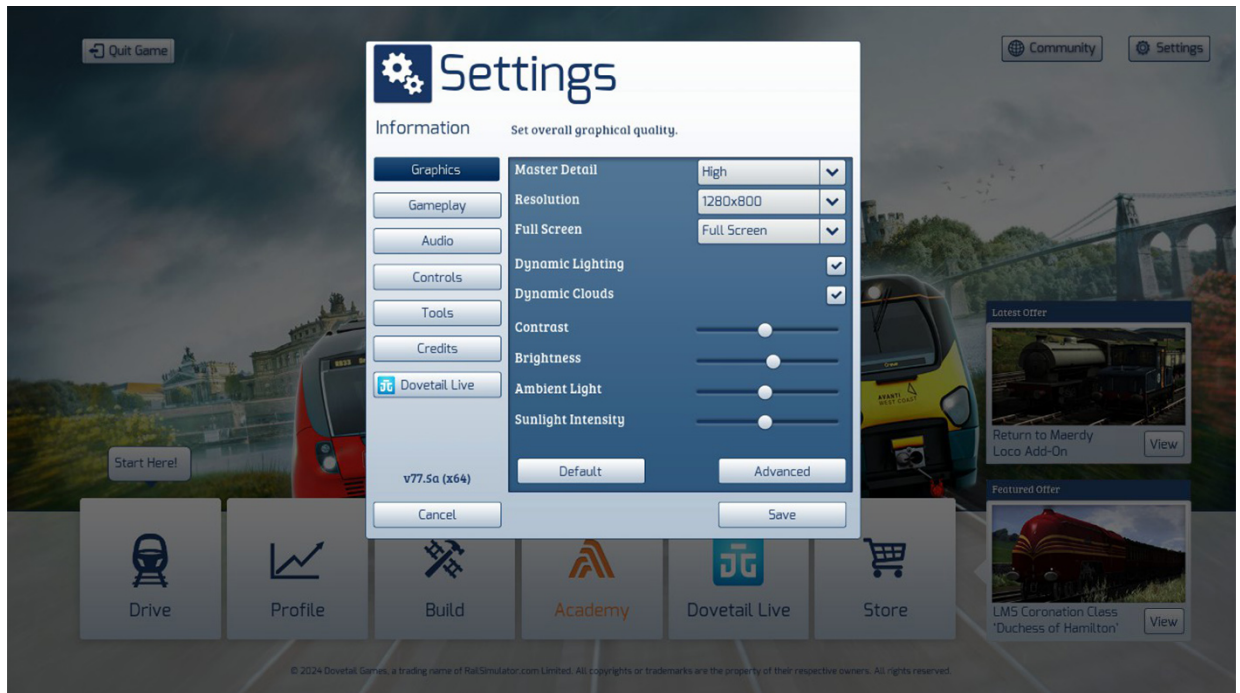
Quit Game

Community

Settings

Settings

Information

Set overall graphical quality.

Graphics

Gameplay

Audio

Controls

Tools

Credits

Dovetail Live

v77.5a (x64)

Cancel

Master Detail
High

Resolution
1280x800

Full Screen
Full Screen

Dynamic Lighting

Dynamic Clouds

Contrast

Brightness

Ambient Light

Sunlight Intensity

Default

Advanced

Save

Latest Offer

Return to Maerdy Loco Add-On

View

Featured Offer

LMS Coronation Class 'Duchess of Hamilton'

View

Start Here!

Drive

Profile

Build

Academy

Dovetail Live

Store

© 2024 Dovetail Games, a trading name of RailSimulator.com Limited. All copyrights or trademarks are the property of their respective owners. All rights reserved.